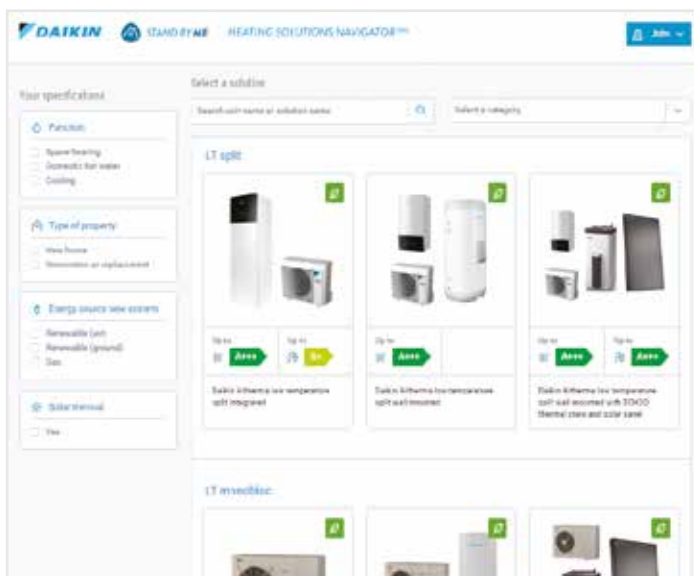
DAIKIN STAND BY ME HEATING SOLUTIONS NAVIGATOR™

John

Your specifications

Function
Space heating
Domestic hot water
Cooling

Type of property
New home
Renovation or replacement

Energy source new system
Renewable (air)
Renewable (ground)
Gas

Solar thermal
Yes

Select a solution

Search unit name or solution name

Select a category

LT split

Up to
A+++
Up to
A+

Daikin Altherma low temperature split integrated

Up to
A+++

Daikin Altherma low temperature split wall mounted

Up to
A+++
Up to
A+++

Daikin Altherma low temperature split wall mounted with ECH2O thermal store and solar panel

LT monobloc